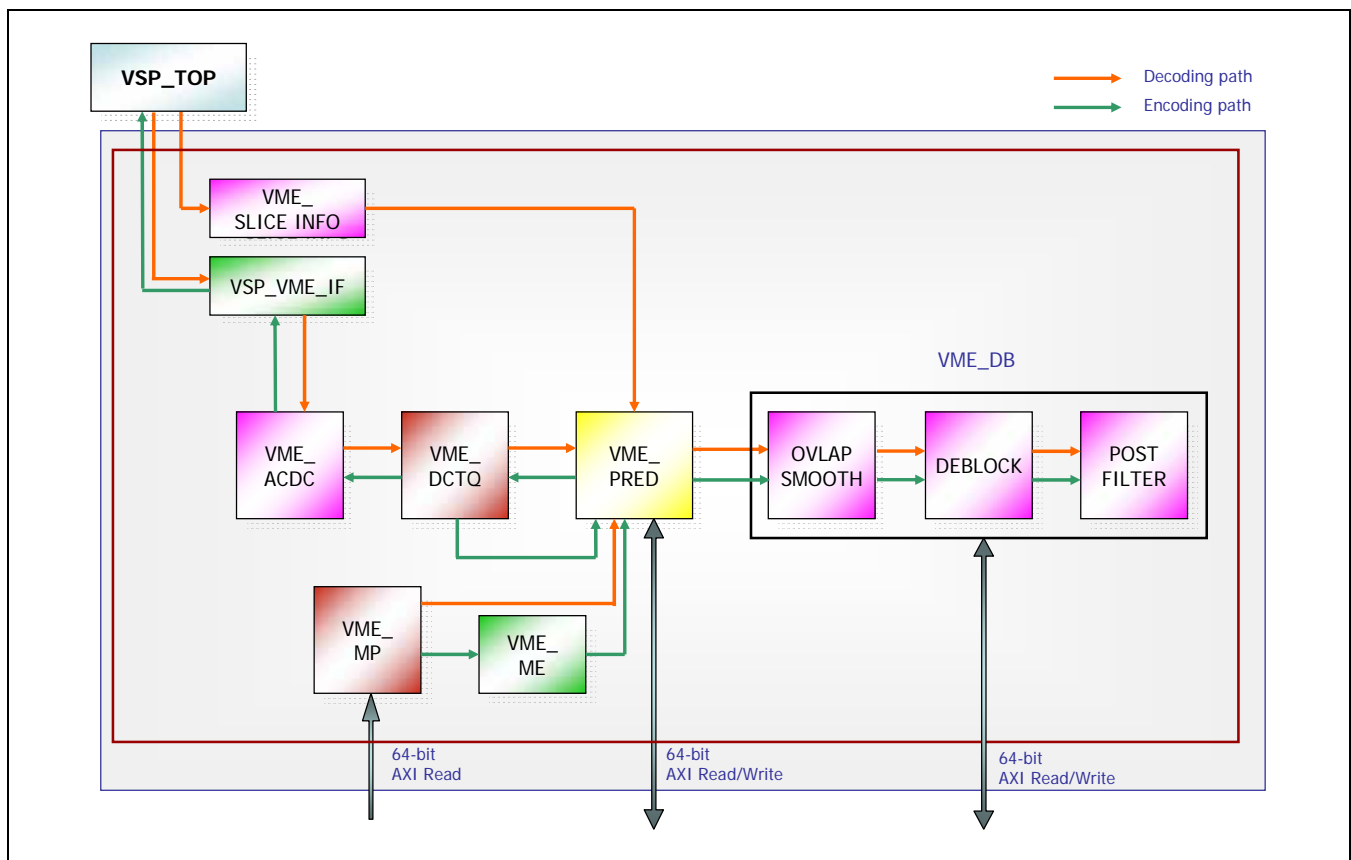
VSP_TOP

Decoding path
Encoding path

VME_
SLICE INFO

VSP_VME_IF

VME_DB

VME_
ACDC

VME_
DCTQ

VME_
PRED

OVLAP
SMOOTH

DEBLOCK

POST
FILTER

VME_
MP

VME_
ME

64-bit
AXI Read

64-bit
AXI Read/Write

64-bit
AXI Read/Write